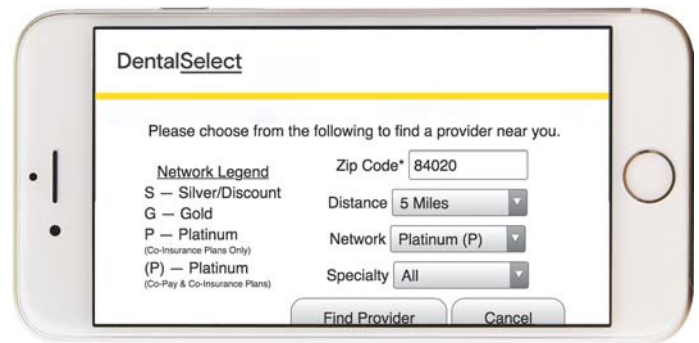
DentalSelect

Please choose from the following to find a provider near you.

Network Legend
S — Silver/Discount
G — Gold
P — Platinum
(Co-Insurance Plans Only)
(P) — Platinum
(Co-Pay & Co-Insurance Plans)

Zip Code* 84020
Distance 5 Miles
Network Platinum (P)
Specialty All

Find Provider
Cancel